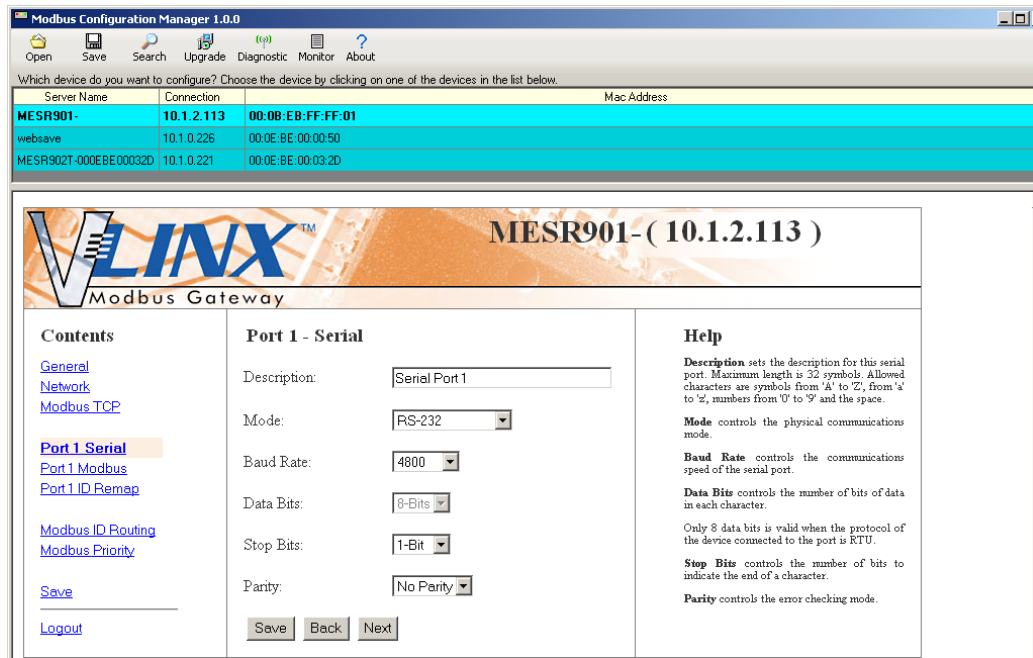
Modbus Configuration Manager 1.0.0

Open Save Search Upgrade Diagnostic Monitor About

Which device do you want to configure? Choose the device by clicking on one of the devices in the list below.

| Server Name | Connection | Mac Address |
|---|---|---|
| MESR901- | 10.1.2.113 | 00:0B:EB:FF:FF:01 |
| websave | 10.1.0.226 | 00:0E:BE:00:00:50 |
| MESR902T-000EBE00032D | 10.1.0.221 | 00:0E:BE:00:03:2D |

VLINX™ Modbus Gateway

MESR901-( 10.1.2.113 )

Contents

General
Network
Modbus TCP

Port 1 Serial
Port 1 Modbus
Port 1 ID Remap

Modbus ID Routing
Modbus Priority

Save

Logout

Port 1 - Serial

Description: Serial Port 1

Mode: RS-232

Baud Rate: 4800

Data Bits: 8-Bits

Stop Bits: 1-Bit

Parity: No Parity

Save Back Next

Help

Description sets the description for this serial port. Maximum length is 32 symbols. Allowed characters are symbols from 'A' to 'Z', from 'a' to 'z', numbers from '0' to '9' and the space.

Mode controls the physical communications mode.

Baud Rate controls the communications speed of the serial port.

Data Bits controls the number of bits of data in each character.

Only 8 data bits is valid when the protocol of the device connected to the port is RTU.

Stop Bits controls the number of bits to indicate the end of a character.

Parity controls the error checking mode.